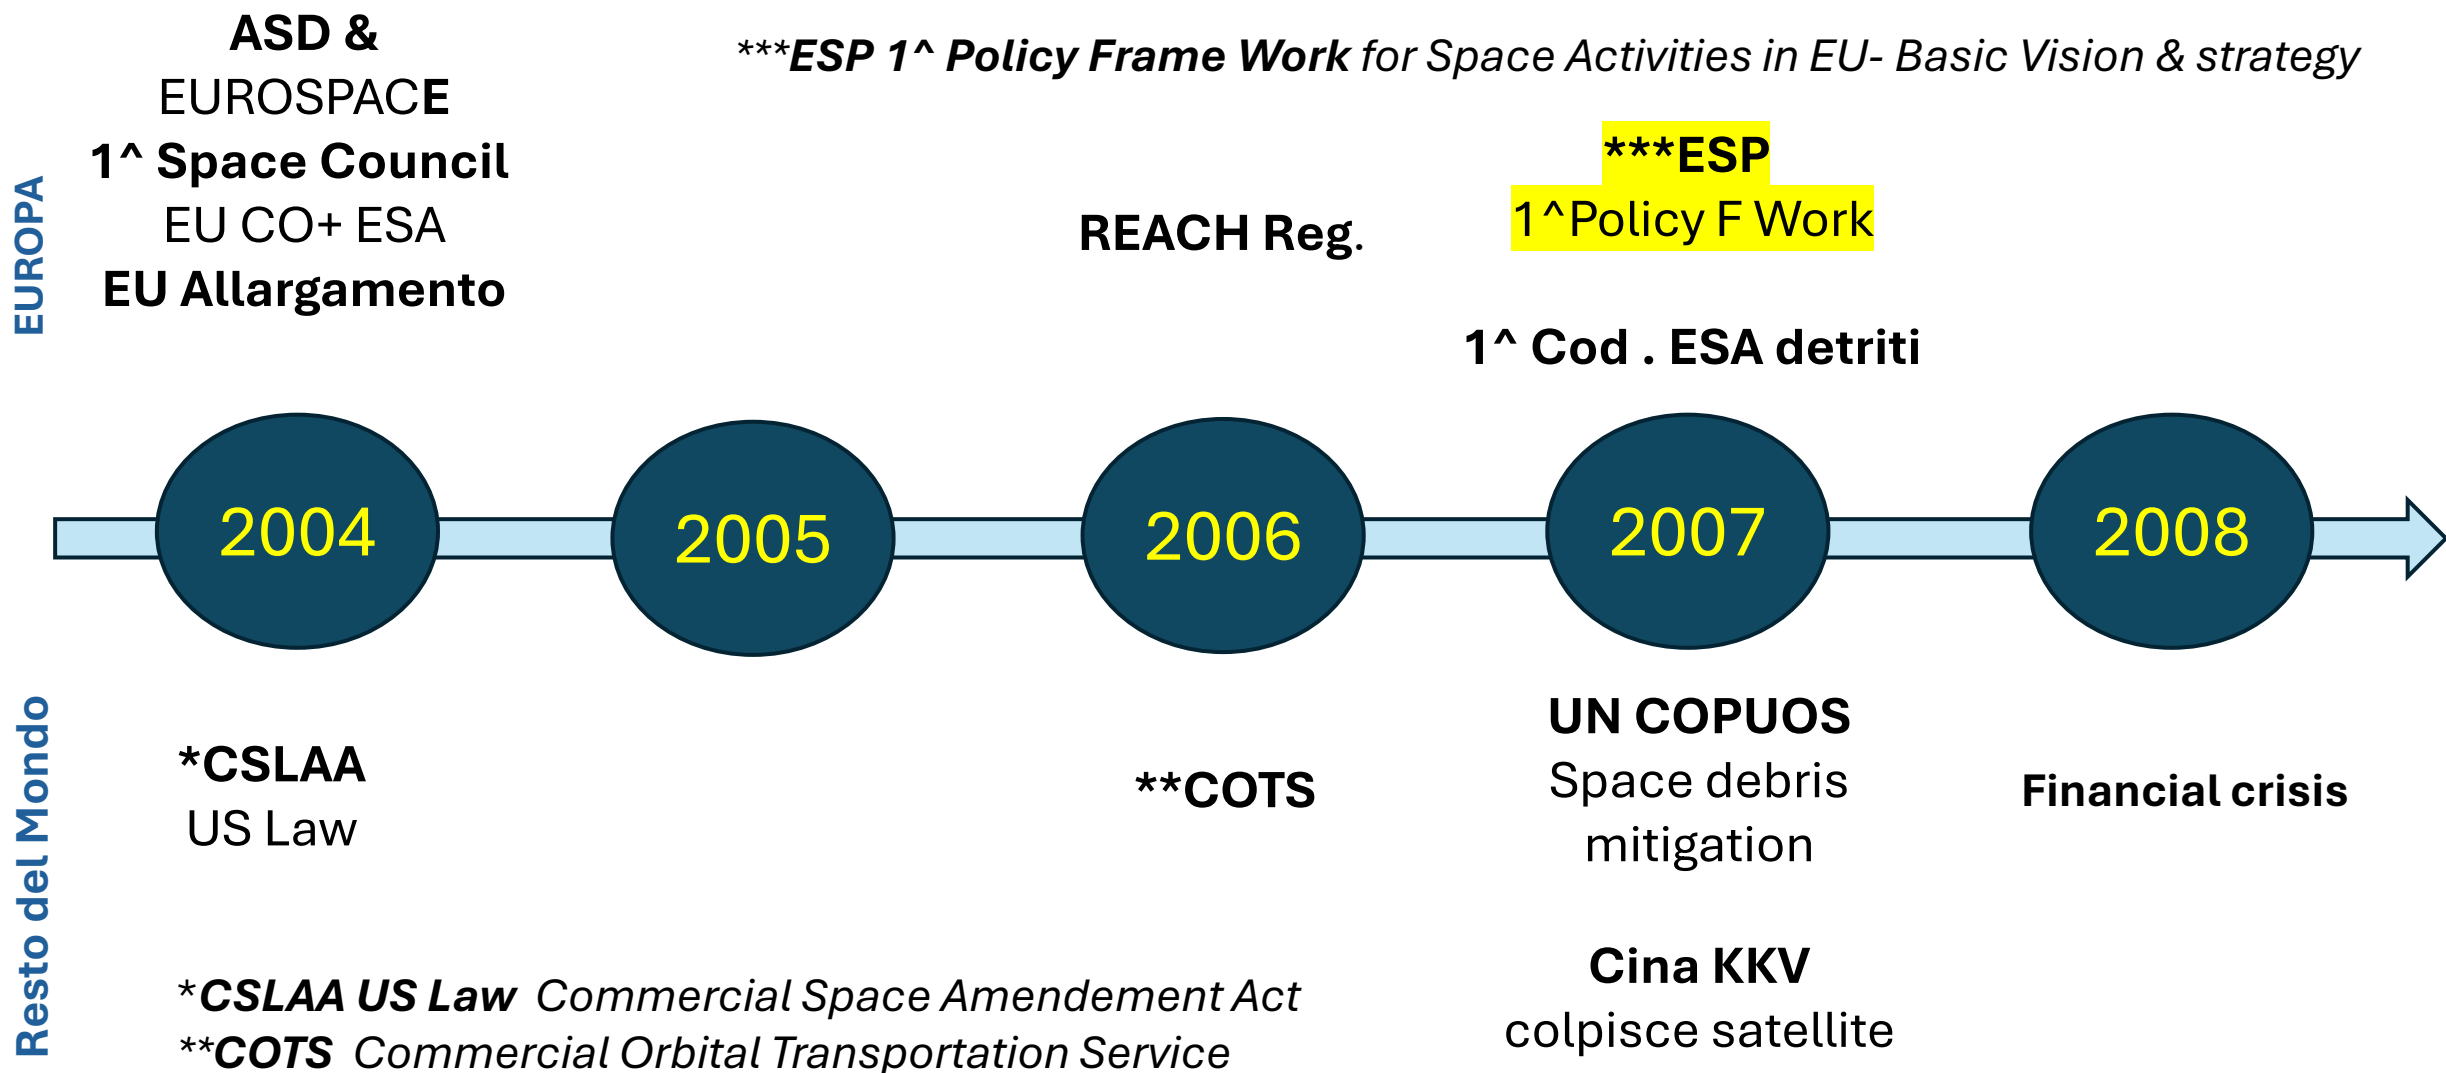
ASD &
EUROSPACE
1^ Space Council
EU CO+ ESA
EU Allargamento

***ESP 1^ Policy Frame Work for Space Activities in EU- Basic Vision & strategy

EUROPA

REACH Reg.

***ESP
1^Policy F Work

1^ Cod . ESA detriti

2004

2005

2006

2007

2008

Resto del Mondo

*CSLAA
US Law

**COTS

UN COPUOS
Space debris mitigation

Financial crisis

Cina KKV
colpisce satellite

*CSLAA US Law Commercial Space Amendement Act
**COTS Commercial Orbital Transportation Service